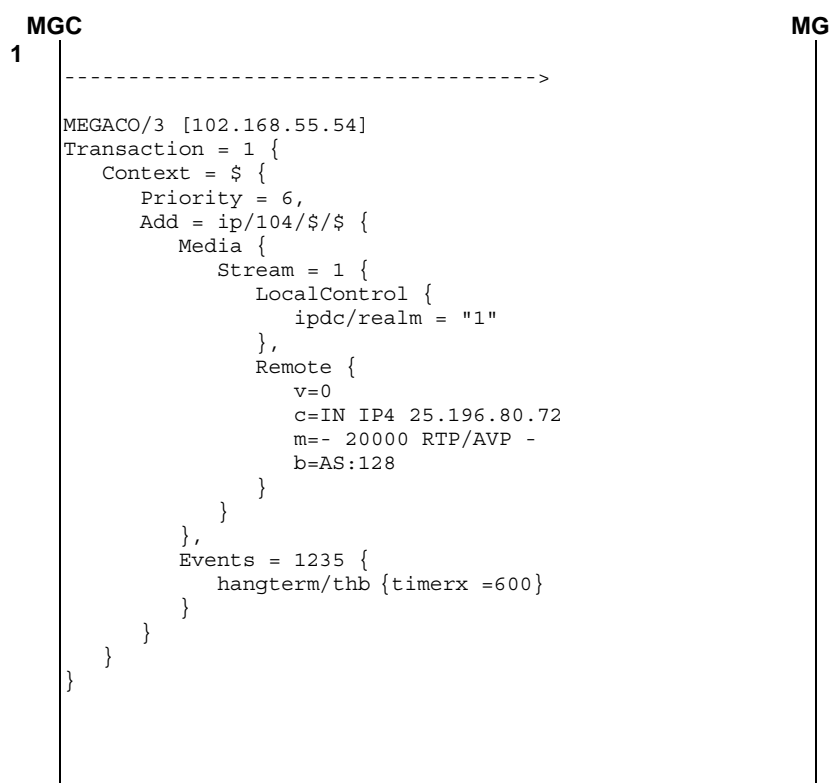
MGC

MG

1

-------------------------------------->

MEGACO/3 [102.168.55.54]
Transaction = 1 {
   Context = $ {
      Priority = 6,
      Add = ip/104/$/$ {
         Media {
            Stream = 1 {
               LocalControl {
                  ipdc/realm = "1"
               },
               Remote {
                  v=0
                  c=IN IP4 25.196.80.72
                  m=- 20000 RTP/AVP -
                  b=AS:128
               }
            }
         },
         Events = 1235 {
            hangterm/thb {timerx =600}
         }
      }
   }
}